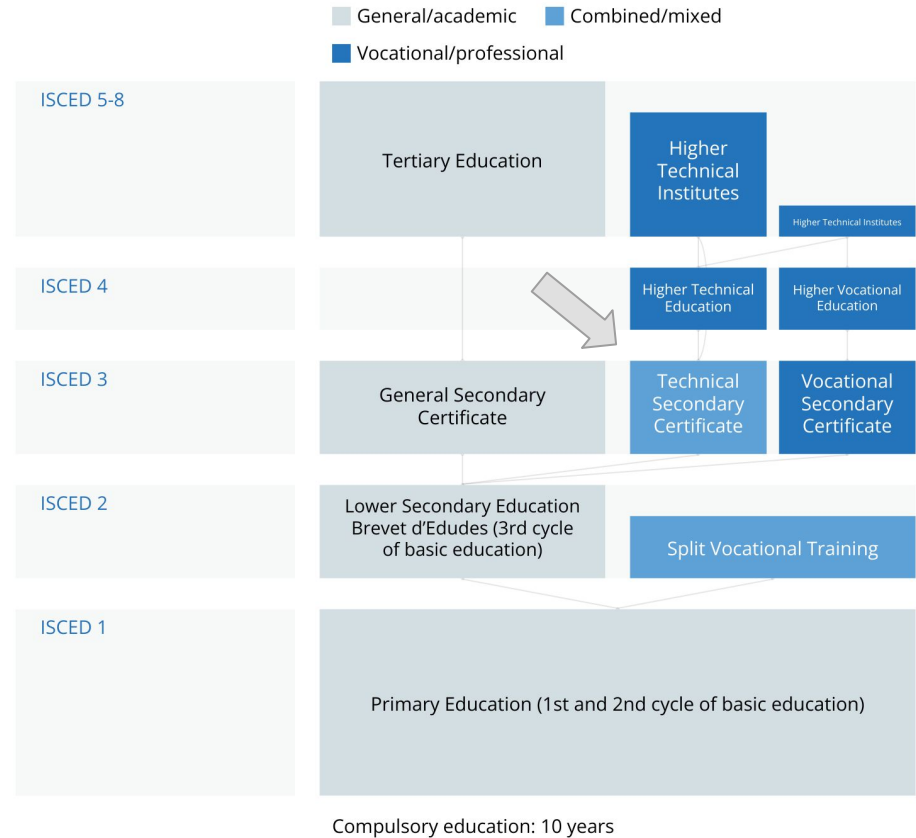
General/academic
Combined/mixed
Vocational/professional

ISCED 5-8
Tertiary Education
Higher Technical Institutes
Higher Technical Institutes

ISCED 4
Higher Technical Education
Higher Vocational Education

ISCED 3
General Secondary Certificate
Technical Secondary Certificate
Vocational Secondary Certificate

ISCED 2
Lower Secondary Education Brevet d'Edudes (3rd cycle of basic education)
Split Vocational Training

ISCED 1
Primary Education (1st and 2nd cycle of basic education)

Compulsory education: 10 years